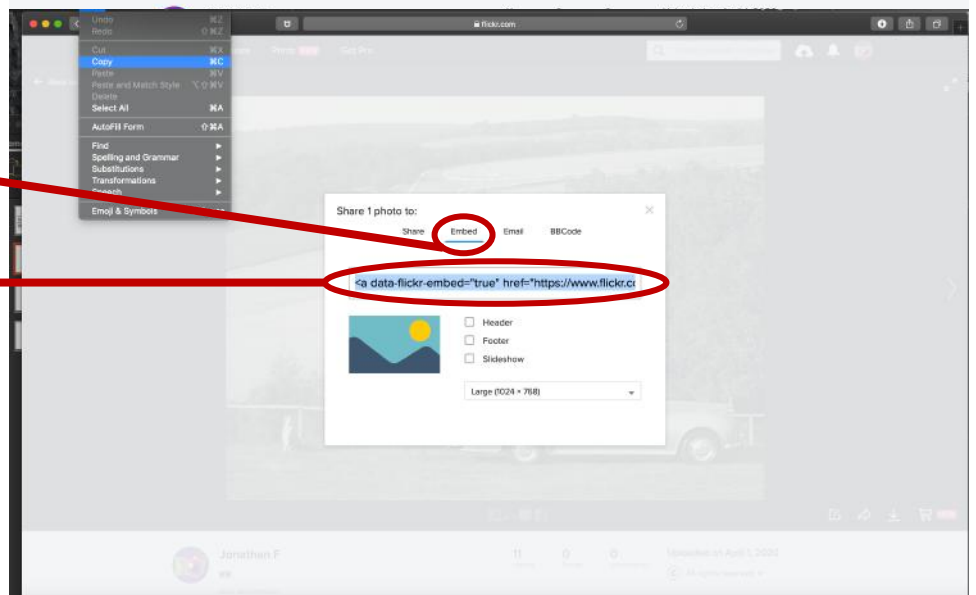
Undo ⌘Z
Redo ⇧⌘Z
Cut ⌘X
Copy ⌘C
Paste ⌘V
Paste and Match Style ⌥⇧⌘V
Delete
Select All ⌘A
AutoFill Form ⇧⌘A
Find
Spelling and Grammar
Substitutions
Transformations
Speech
Emoji & Symbols

flickr.com

Prints Get Pro

Share 1 photo to:
Share Embed Email BBCode
<a data-flickr-embed="true" href="https://www.flickr.cc
Header
Footer
Slideshow
Large (1024 × 768)

Jonathan F
Uploaded on April 1, 2020